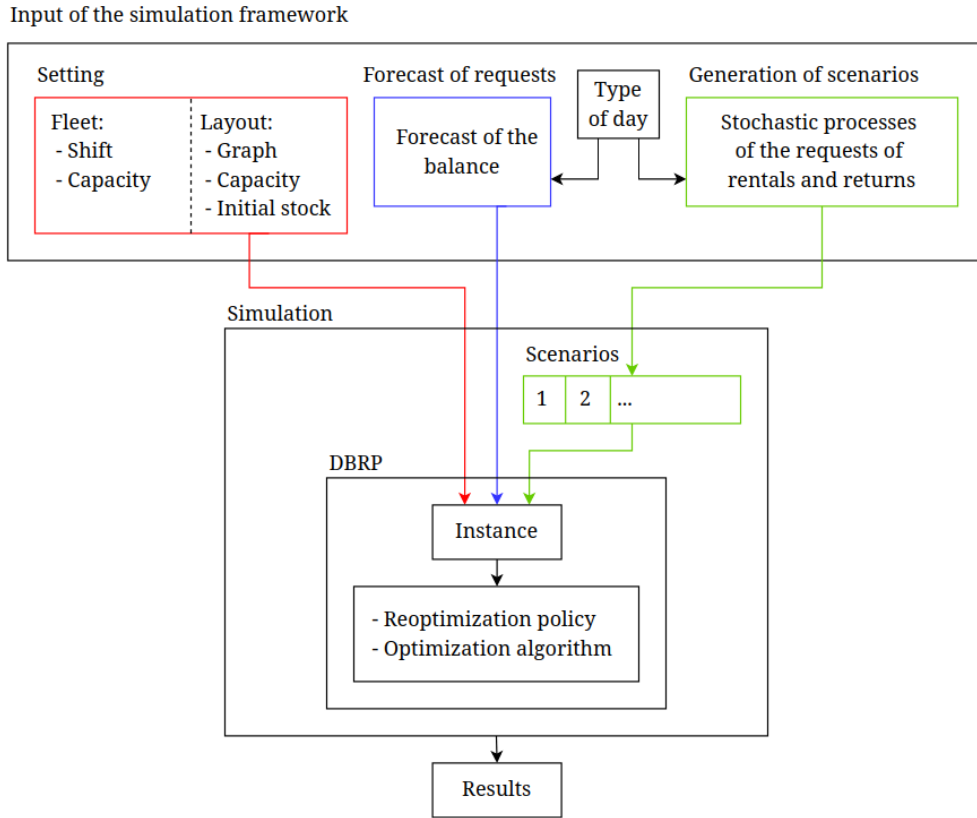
Input of the simulation framework

Setting

Fleet:
- Shift
- Capacity

Layout:
- Graph
- Capacity
- Initial stock

Forecast of requests

Forecast of the balance

Type of day

Generation of scenarios

Stochastic processes of the requests of rentals and returns

Simulation

Scenarios

| 1 | 2 | ... |
|---|---|---|

DBRP

Instance

- Reoptimization policy
- Optimization algorithm

Results